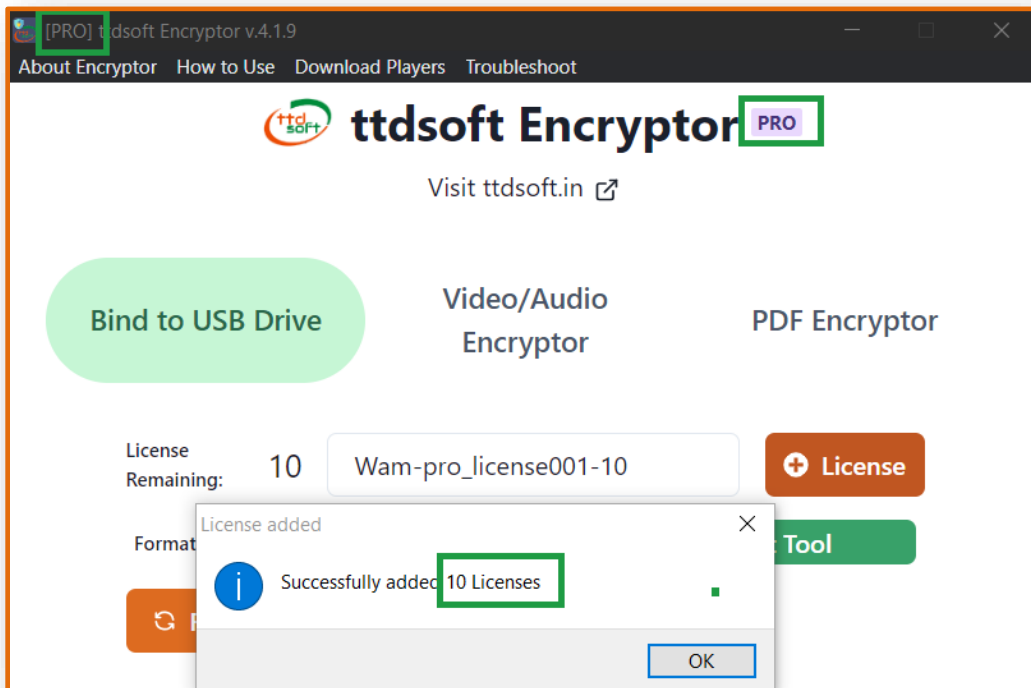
[PRO] ttdsoft Encryptor v.4.1.9

About Encryptor How to Use Download Players Troubleshoot

ttdsoft

ttdsoft Encryptor PRO

Visit ttdsoft.in

Bind to USB Drive

Video/Audio Encryptor

PDF Encryptor

License Remaining: 10

Wam-pro_license001-10

License

Format

Tool

License added

Successfully added 10 Licenses

OK